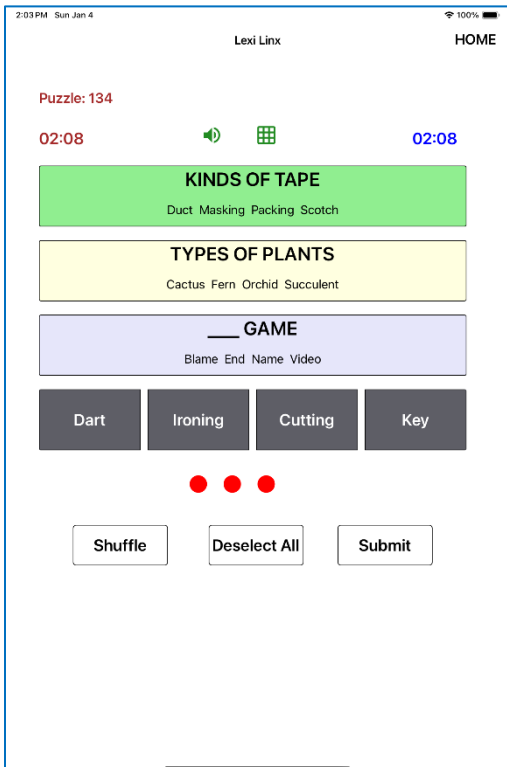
2:03 PM Sun Jan 4

100%

Lexi Linx

HOME

Puzzle: 134

02:08

02:08

KINDS OF TAPE

Duct Masking Packing Scotch

TYPES OF PLANTS

Cactus Fern Orchid Succulent

___ GAME

Blame End Name Video

Dart

Ironing

Cutting

Key

Shuffle

Deselect All

Submit